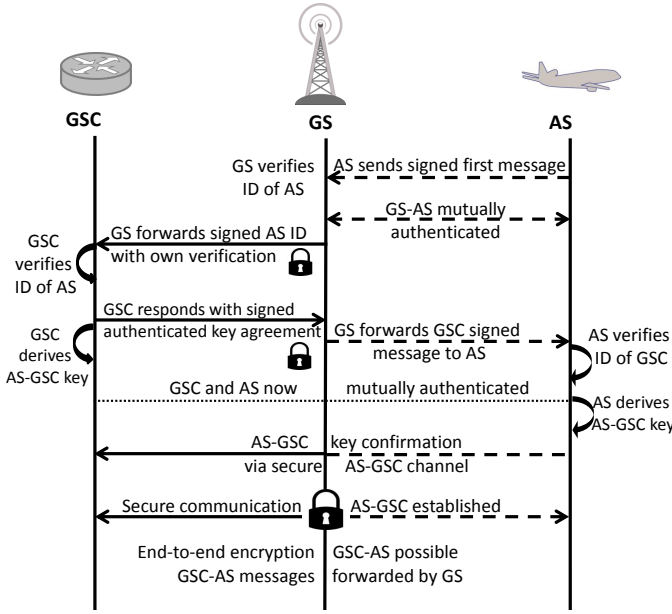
GSC

GS

AS

GS verifies ID of AS

AS sends signed first message

GS-AS mutually authenticated

GS forwards signed AS ID with own verification

GSC verifies ID of AS

GSC responds with signed authenticated key agreement

GSC derives AS-GSC key

GS forwards GSC signed message to AS

AS verifies ID of GSC

GSC and AS now mutually authenticated

AS derives AS-GSC key

AS-GSC key confirmation via secure AS-GSC channel

Secure communication AS-GSC established

End-to-end encryption GSC-AS possible GSC-AS messages forwarded by GS